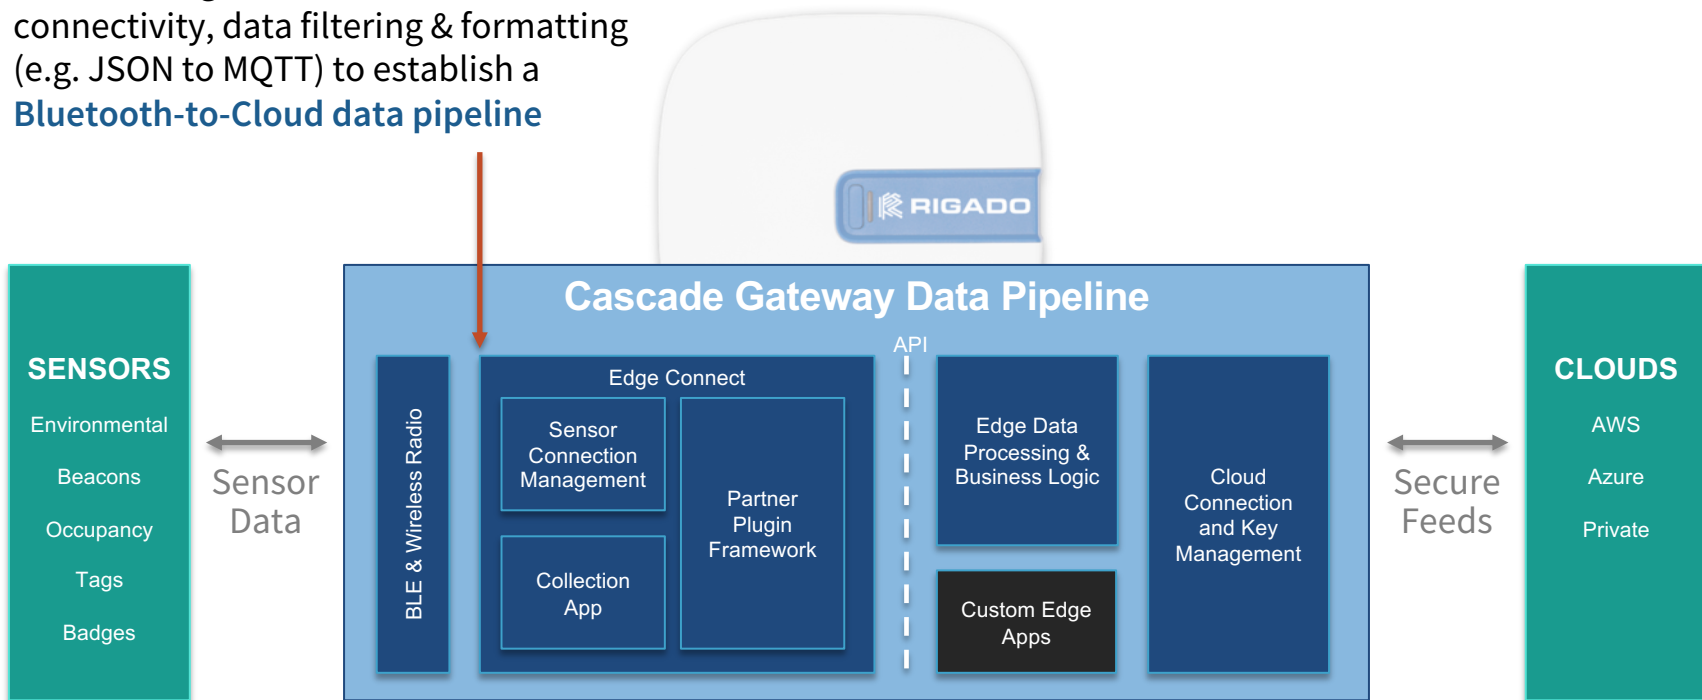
connectivity, data filtering & formatting (e.g. JSON to MQTT) to establish a Bluetooth-to-Cloud data pipeline

RIGADO

Cascade Gateway Data Pipeline

SENSORS
Environmental
Beacons
Occupancy
Tags
Badges

Sensor Data

BLE & Wireless Radio

Edge Connect
Sensor Connection Management
Collection App
Partner Plugin Framework

API

Edge Data Processing & Business Logic

Custom Edge Apps

Cloud Connection and Key Management

Secure Feeds

CLOUDS
AWS
Azure
Private